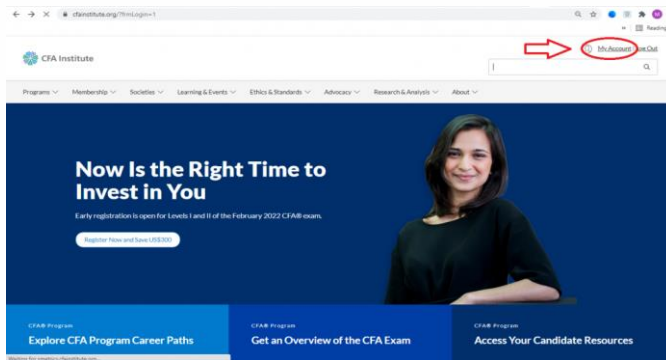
cfainstitute.org/?frmLogin=1

Reading

CFA Institute

My Account Log Out

Programs Membership Societies Learning & Events Ethics & Standards Advocacy Research & Analysis About

Now Is the Right Time to Invest in You

Early registration is open for Levels I and II of the February 2022 CFA® exam.

Register Now and Save US$300

CFA® Program
Explore CFA Program Career Paths

CFA® Program
Get an Overview of the CFA Exam

CFA® Program
Access Your Candidate Resources

Waiting for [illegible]